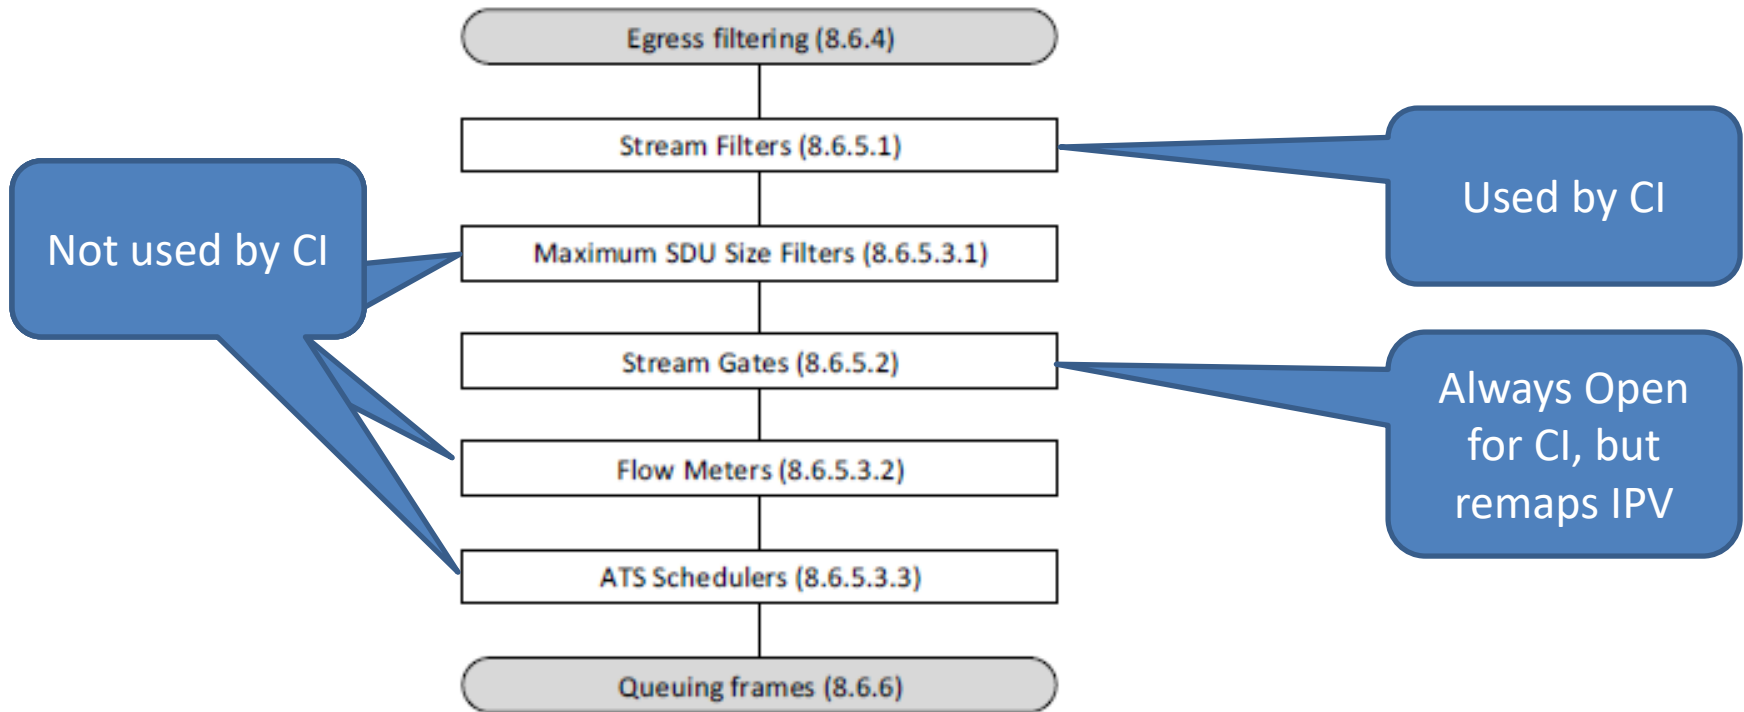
Egress filtering (8.6.4)

Stream Filters (8.6.5.1)

Maximum SDU Size Filters (8.6.5.3.1)

Stream Gates (8.6.5.2)

Flow Meters (8.6.5.3.2)

ATS Schedulers (8.6.5.3.3)

Queuing frames (8.6.6)

Not used by CI

Used by CI

Always Open for CI, but remaps IPV